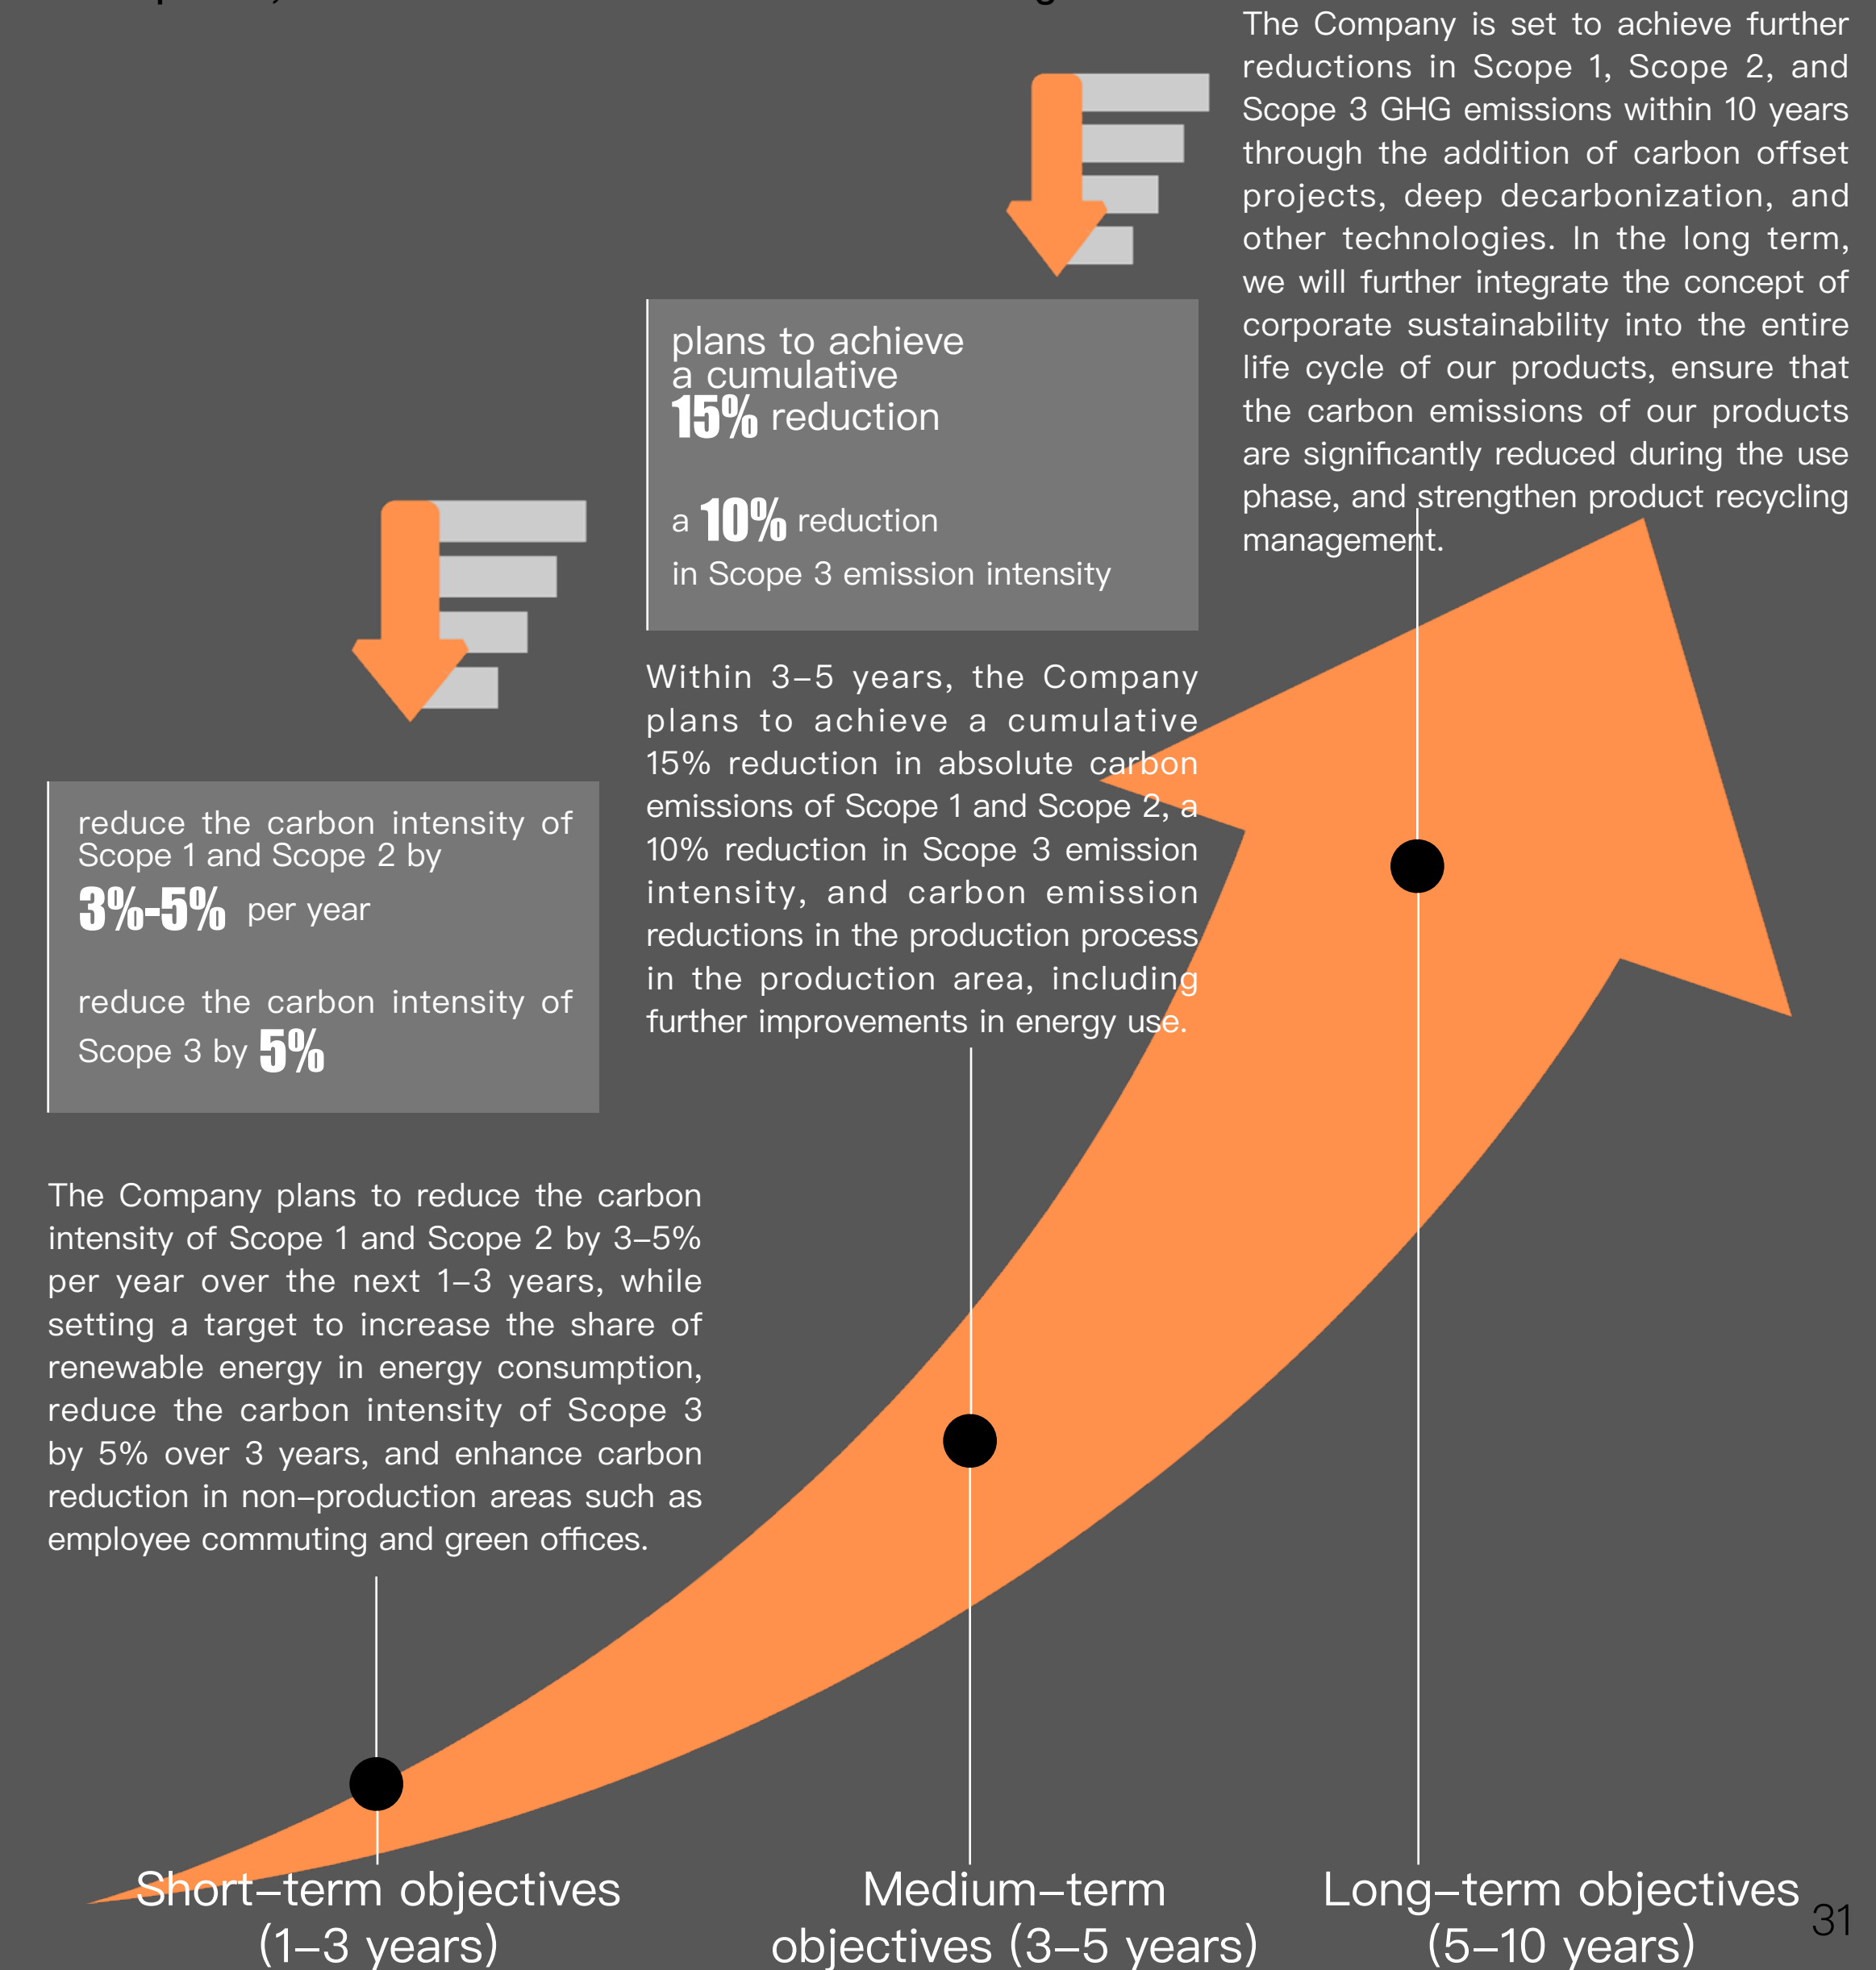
The Company is set to achieve further reductions in Scope 1, Scope 2, and Scope 3 GHG emissions within 10 years through the addition of carbon offset projects, deep decarbonization, and other technologies. In the long term, we will further integrate the concept of corporate sustainability into the entire life cycle of our products, ensure that the carbon emissions of our products are significantly reduced during the use phase, and strengthen product recycling management.

plans to achieve a cumulative 15% reduction

a 10% reduction in Scope 3 emission intensity

Within 3–5 years, the Company plans to achieve a cumulative 15% reduction in absolute carbon emissions of Scope 1 and Scope 2, a 10% reduction in Scope 3 emission intensity, and carbon emission reductions in the production process in the production area, including further improvements in energy use.

reduce the carbon intensity of Scope 1 and Scope 2 by 3%-5% per year

reduce the carbon intensity of Scope 3 by 5%

The Company plans to reduce the carbon intensity of Scope 1 and Scope 2 by 3–5% per year over the next 1–3 years, while setting a target to increase the share of renewable energy in energy consumption, reduce the carbon intensity of Scope 3 by 5% over 3 years, and enhance carbon reduction in non–production areas such as employee commuting and green offices.

Short–term objectives (1–3 years)

Medium–term objectives (3–5 years)

Long–term objectives (5–10 years)

31